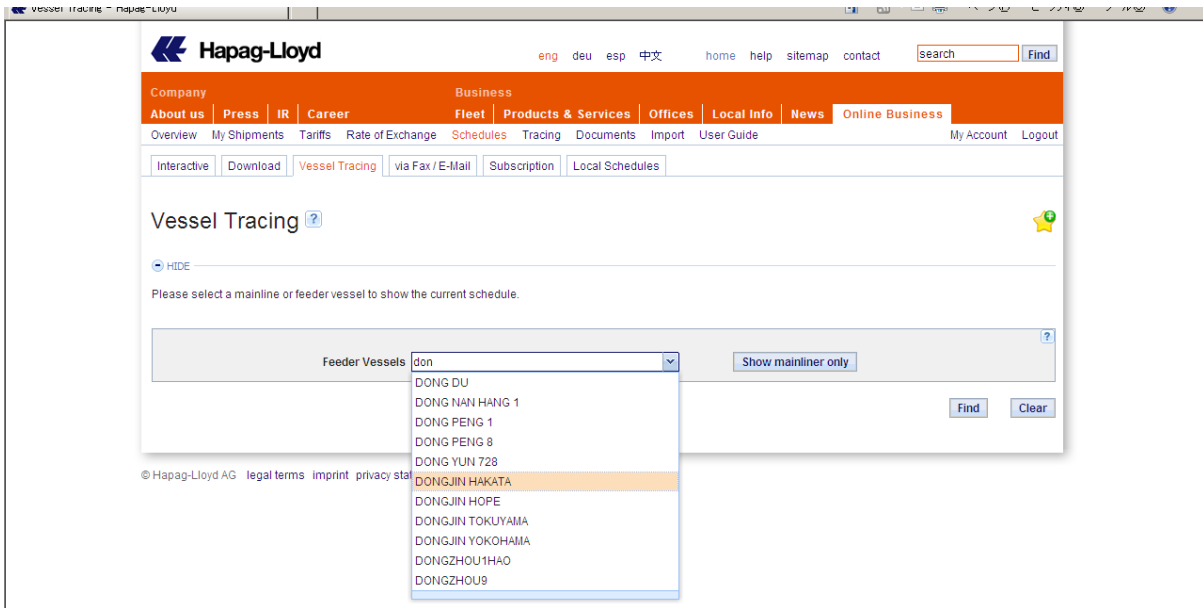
Vessel Tracing - Hapag-Lloyd

Hapag-Lloyd

eng deu esp 中文 home help sitemap contact search Find

Company
About us | Press | IR | Career

Business
Fleet | Products & Services | Offices | Local Info | News | Online Business

Overview My Shipments Tariffs Rate of Exchange Schedules Tracing Documents Import User Guide My Account Logout

Interactive | Download | Vessel Tracing | via Fax / E-Mail | Subscription | Local Schedules

Vessel Tracing ?

HIDE

Please select a mainline or feeder vessel to show the current schedule.

?

Feeder Vessels don

Show mainliner only

DONG DU
DONG NAN HANG 1
DONG PENG 1
DONG PENG 8
DONG YUN 728
DONGJIN HAKATA
DONGJIN HOPE
DONGJIN TOKUYAMA
DONGJIN YOKOHAMA
DONGZHOU1HAO
DONGZHOU9

Find Clear

© Hapag-Lloyd AG legal terms imprint privacy stat